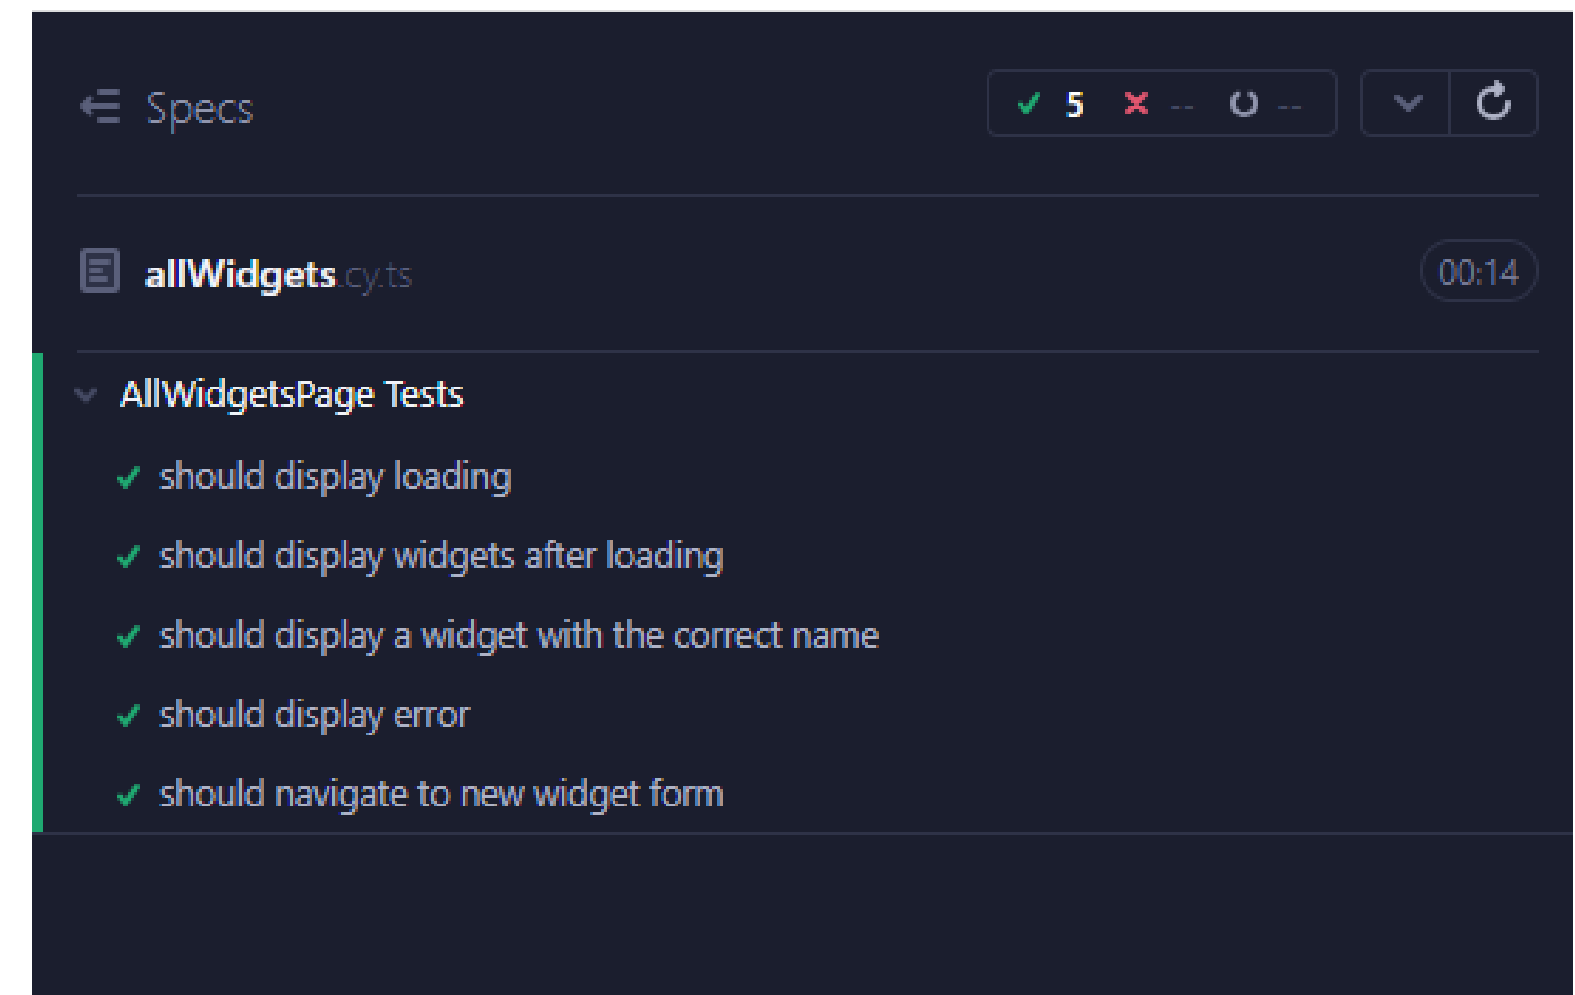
Specs

5 -- --

allWidgets.cy.ts

00:14

AllWidgetsPage Tests

should display loading

should display widgets after loading

should display a widget with the correct name

should display error

should navigate to new widget form